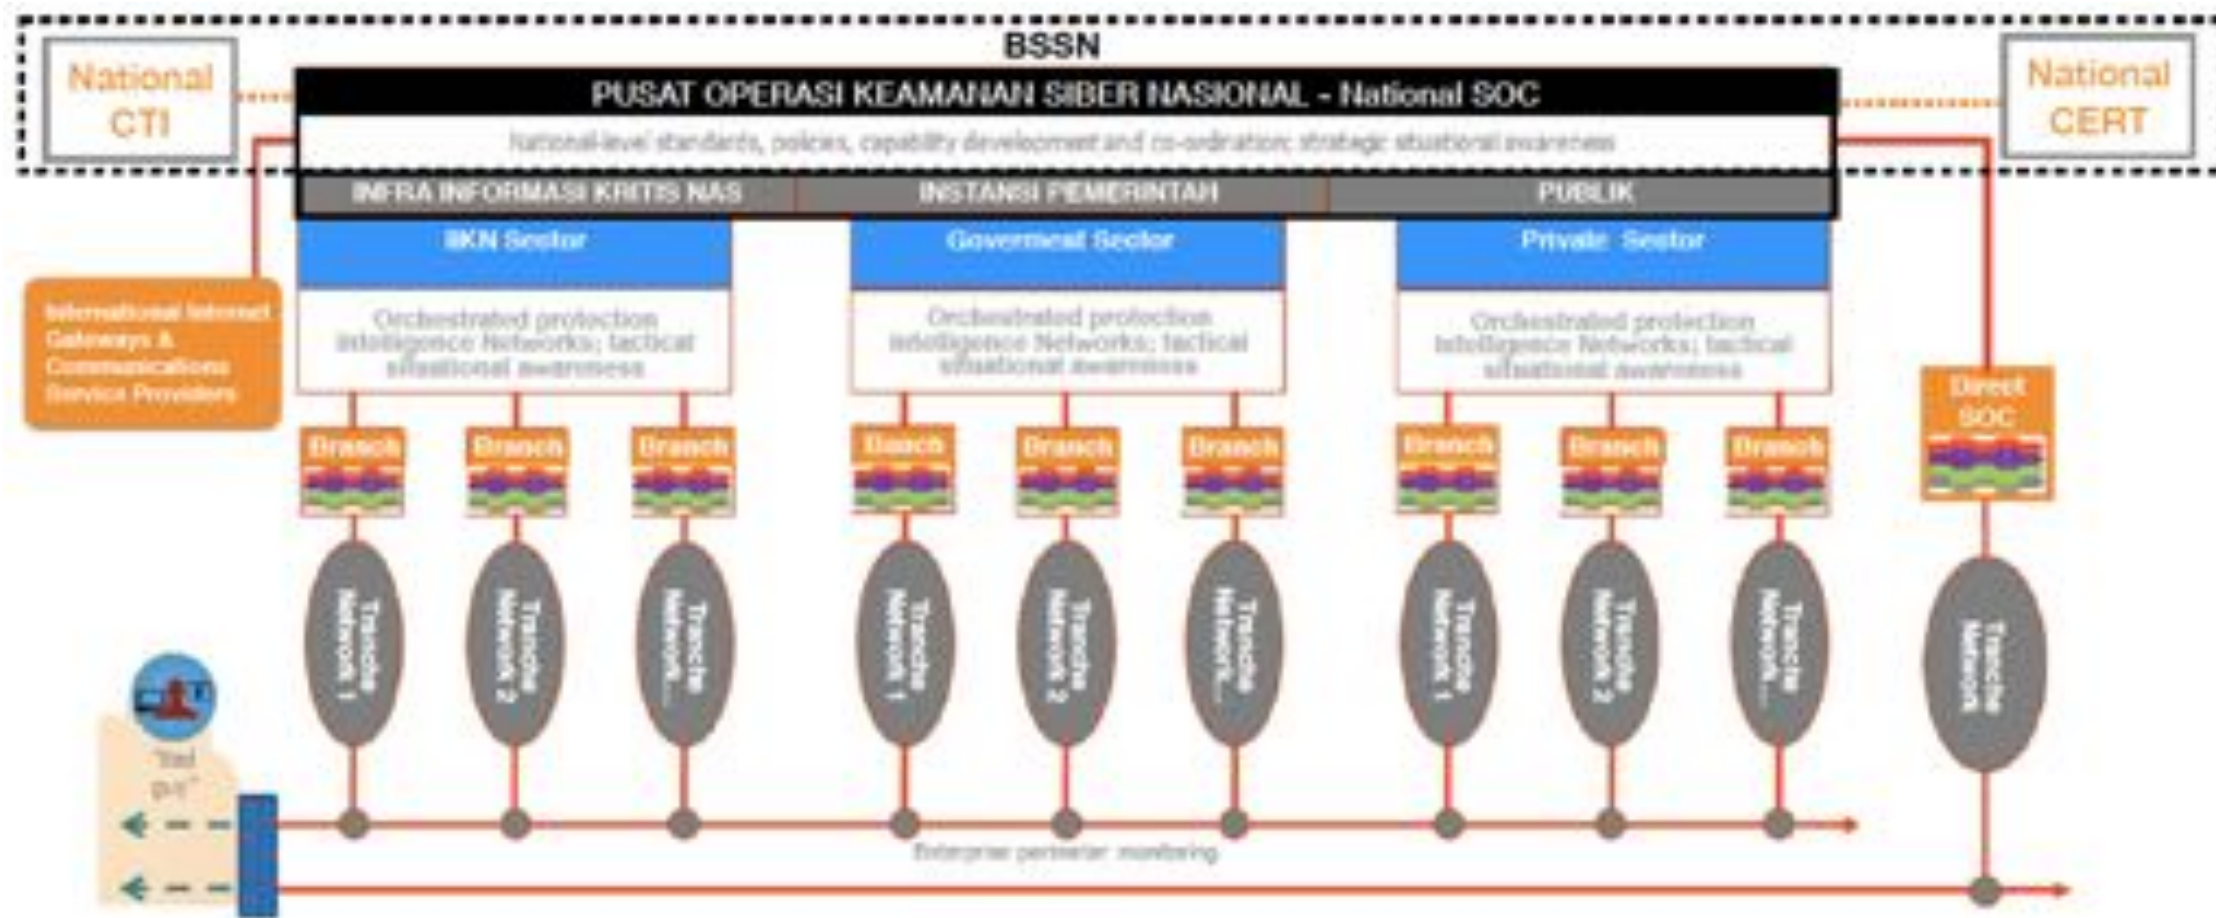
BSSN

National CTI

PUSAT OPERASI KEAMANAN SIBER NASIONAL - National SOC

National-level standards, policies, capability development and co-ordination; strategic situational awareness

National CERT

INFRA INFORMASI KRITIS NAS

INSTANSI PEMERINTAH

PUBLIK

IIKN Sector

Orchestrated protection intelligence Networks; tactical situational awareness

Government Sector

Orchestrated protection intelligence Networks; tactical situational awareness

Private Sector

Orchestrated protection intelligence Networks; tactical situational awareness

International Internet Gateways & Communications Service Providers

Direct SOC

Branch

Branch

Branch

Banch

Branch

Branch

Branch

Branch

Branch

Tranche Network 1

Tranche Network 2

Tranche Network...

Tranche Network 1

Tranche Network 2

Tranche Network...

Tranche Network 1

Tranche Network 2

Tranche Network...

Tranche Network

"Bad guy"

Enterprise perimeter monitoring